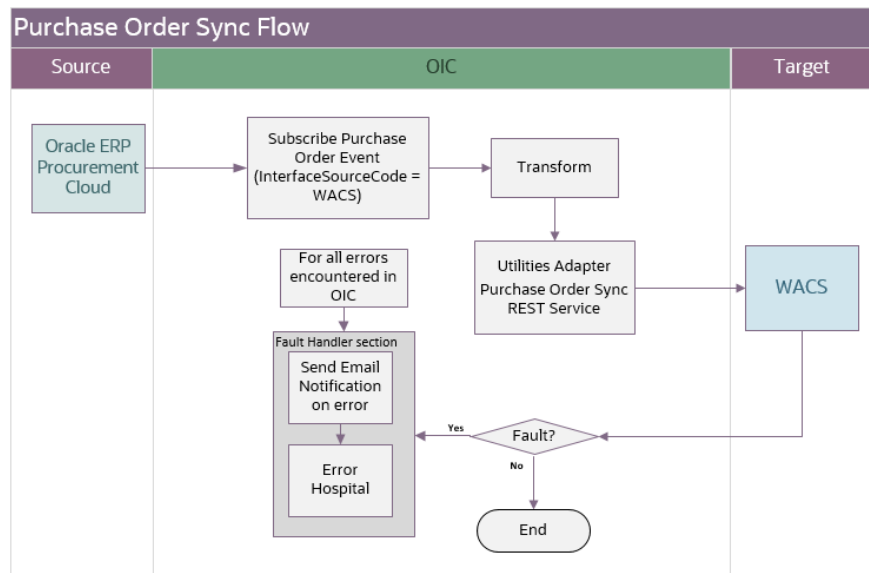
Purchase Order Sync Flow

Source

OIC

Target

Oracle ERP Procurement Cloud

Subscribe Purchase Order Event (InterfaceSourceCode = WACS)

Transform

Utilities Adapter Purchase Order Sync REST Service

WACS

For all errors encountered in OIC

Fault Handler section

Send Email Notification on error

Error Hospital

Yes

Fault?

No

End